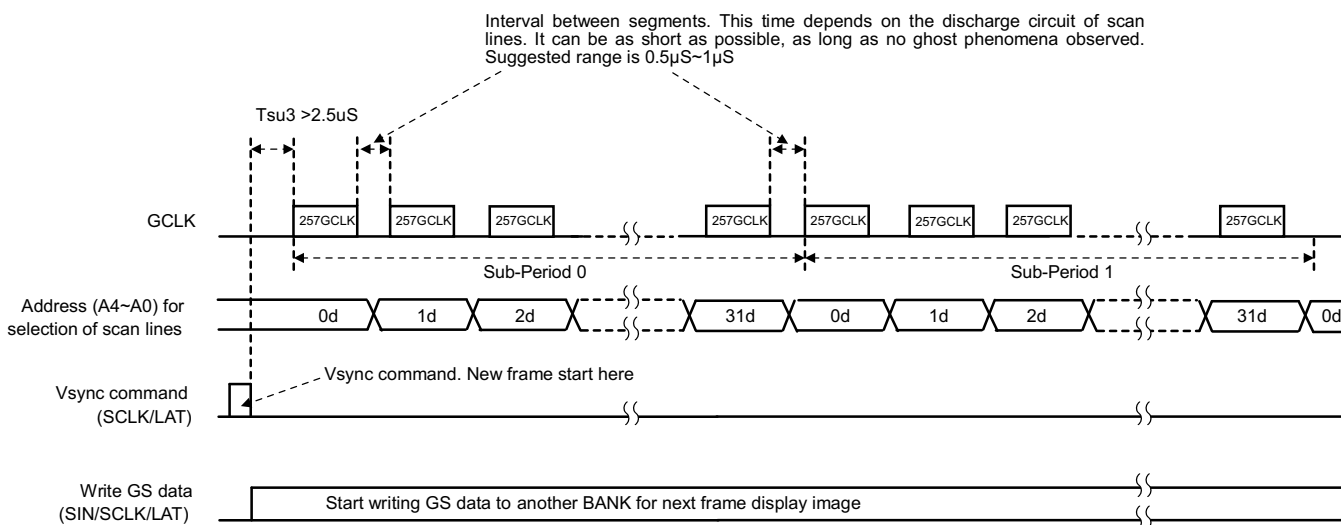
Interval between segments. This time depends on the discharge circuit of scan lines. It can be as short as possible, as long as no ghost phenomena observed. Suggested range is 0.5μS~1μS

Tsu3 >2.5uS

GCLK

257GCLK 257GCLK 257GCLK 257GCLK 257GCLK 257GCLK 257GCLK 257GCLK

Sub-Period 0

Sub-Period 1

Address (A4~A0) for selection of scan lines

0d 1d 2d 31d 0d 1d 2d 31d 0d

Vsync command (SCLK/LAT)

Vsync command. New frame start here

Write GS data (SIN/SCLK/LAT)

Start writing GS data to another BANK for next frame display image